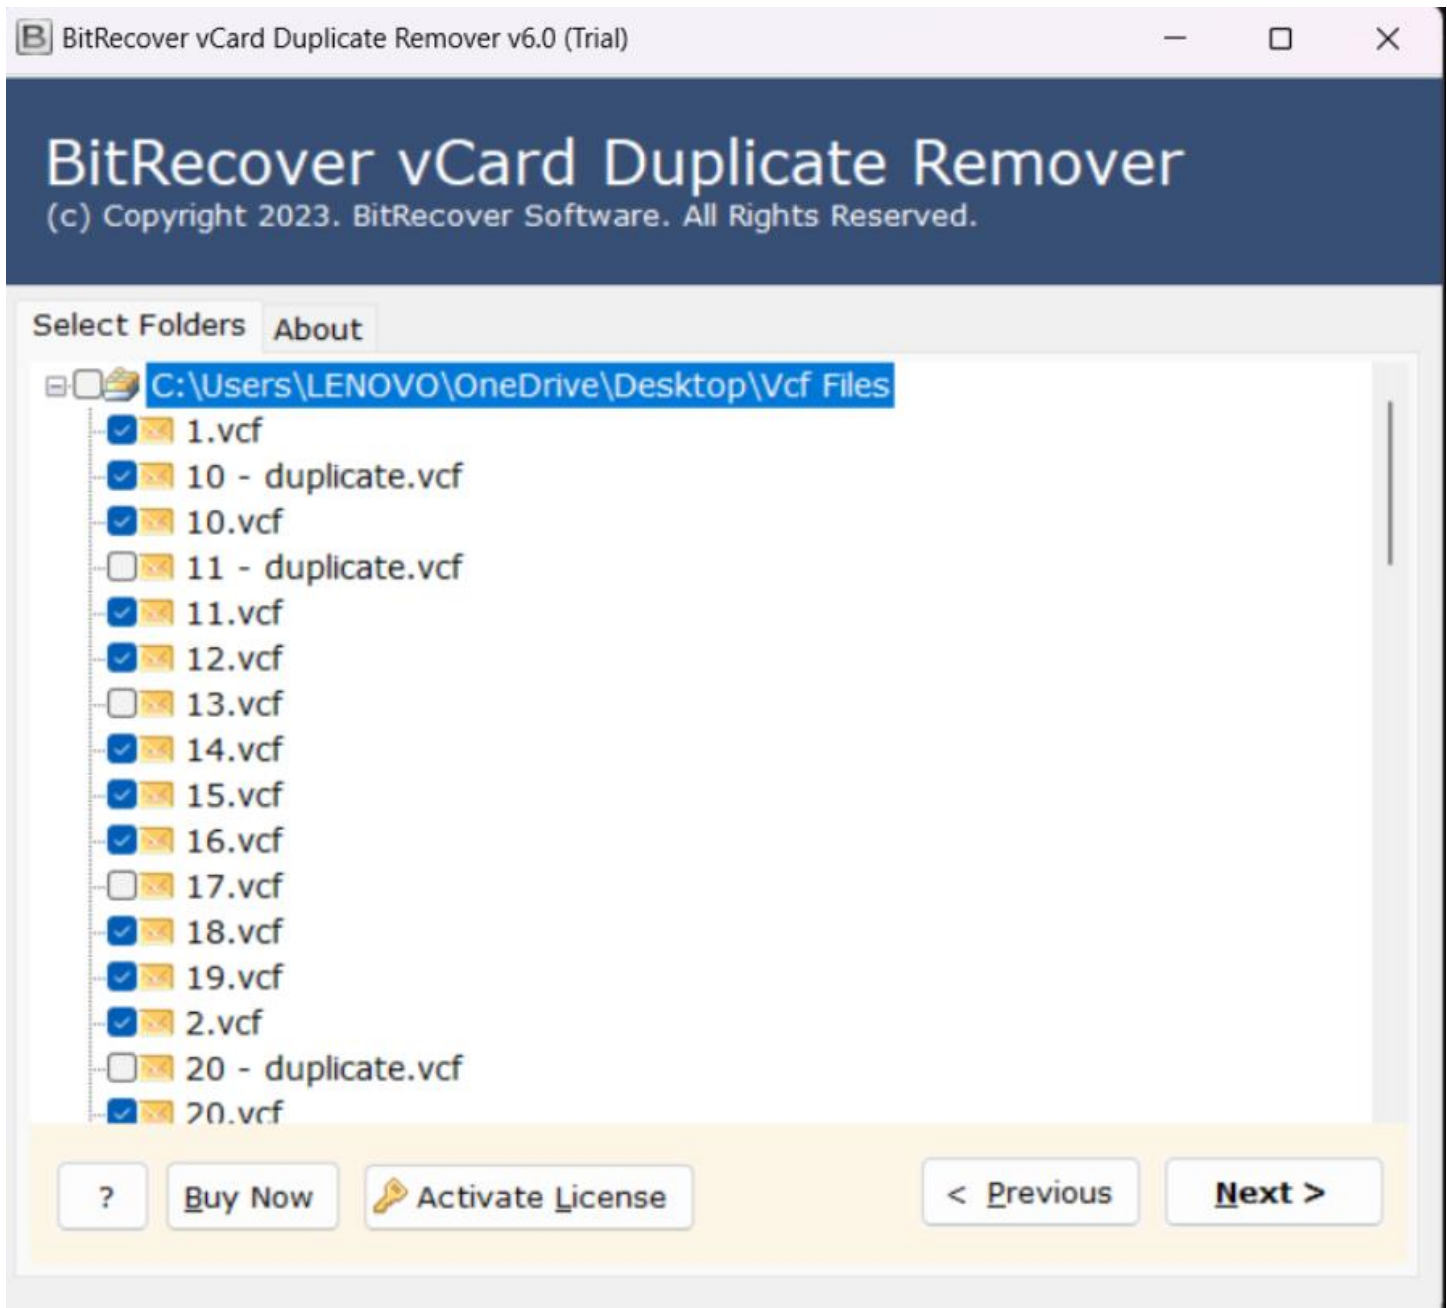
BitRecover vCard Duplicate Remover v6.0 (Trial)

BitRecover vCard Duplicate Remover
(c) Copyright 2023. BitRecover Software. All Rights Reserved.

Select Folders | About

C:\Users\LENOVO\OneDrive\Desktop\Vcf Files
1.vcf
10 - duplicate.vcf
10.vcf
11 - duplicate.vcf
11.vcf
12.vcf
13.vcf
14.vcf
15.vcf
16.vcf
17.vcf
18.vcf
19.vcf
2.vcf
20 - duplicate.vcf
20.vcf

? | Buy Now | Activate License | < Previous | Next >